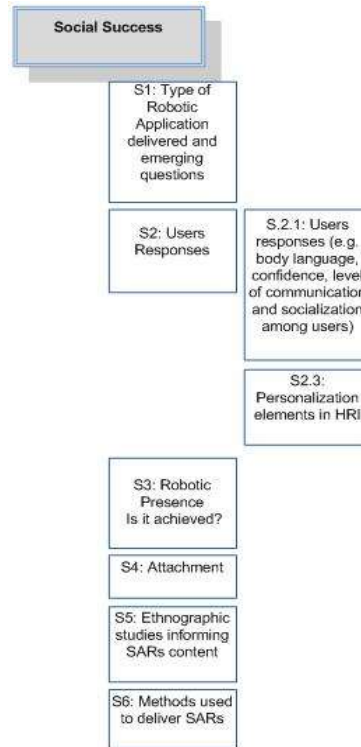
Social Success

S1: Type of Robotic Application delivered and emerging questions

S2: Users Responses

S.2.1: Users responses (e.g. body language, confidence, level of communication and socialization among users)

S2.3: Personalization elements in HRI

S3: Robotic Presence Is it achieved?

S4: Attachment

S5: Ethnographic studies informing SARs content

S6: Methods used to deliver SARs